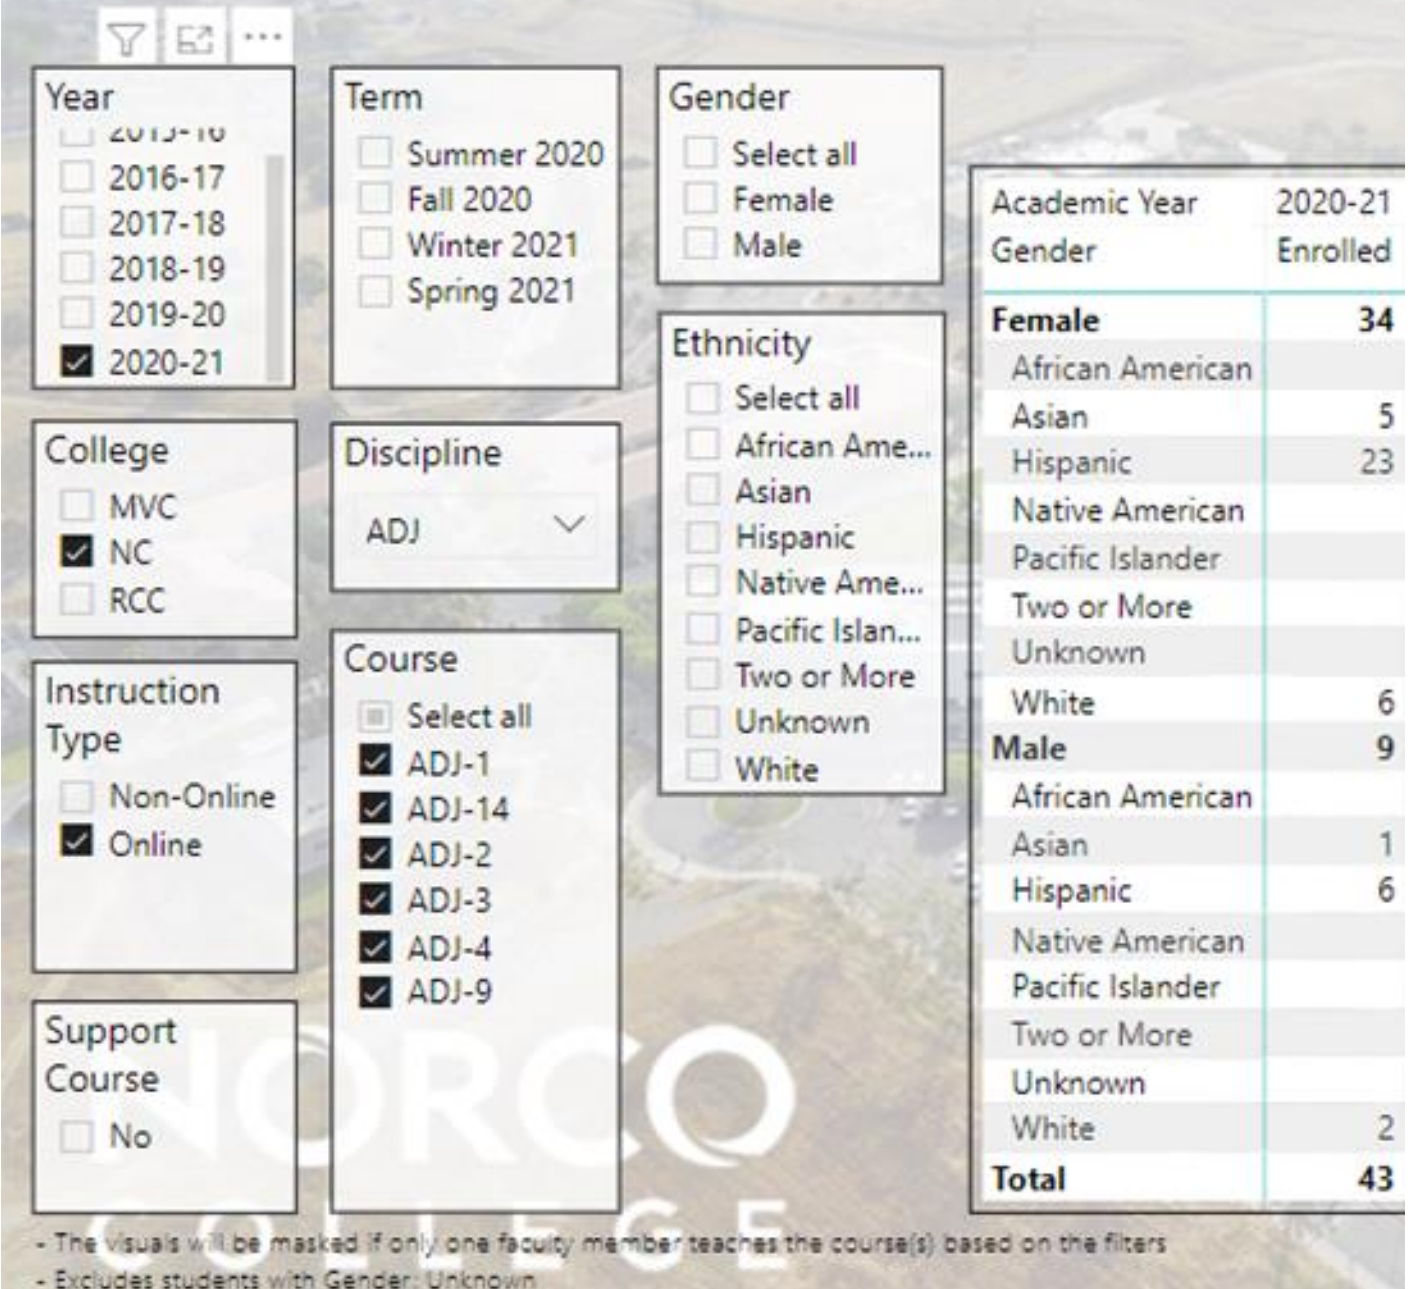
...

Year
2015-16
2016-17
2017-18
2018-19
2019-20
2020-21

Term
Summer 2020
Fall 2020
Winter 2021
Spring 2021

Gender
Select all
Female
Male

Ethnicity
Select all
African Ame...
Asian
Hispanic
Native Ame...
Pacific Islan...
Two or More
Unknown
White

College
MVC
NC
RCC

Discipline
ADJ

Instruction Type
Non-Online
Online

Course
Select all
ADJ-1
ADJ-14
ADJ-2
ADJ-3
ADJ-4
ADJ-9

Support Course
No

| Academic Year | 2020-21 |
|---|---|
| Gender | Enrolled |
| **Female** | **34** |
| African American | |
| Asian | 5 |
| Hispanic | 23 |
| Native American | |
| Pacific Islander | |
| Two or More | |
| Unknown | |
| White | 6 |
| **Male** | **9** |
| African American | |
| Asian | 1 |
| Hispanic | 6 |
| Native American | |
| Pacific Islander | |
| Two or More | |
| Unknown | |
| White | 2 |
| **Total** | **43** |

NORCO COLLEGE

- The visuals will be masked if only one faculty member teaches the course(s) based on the filters
- Excludes students with Gender: Unknown